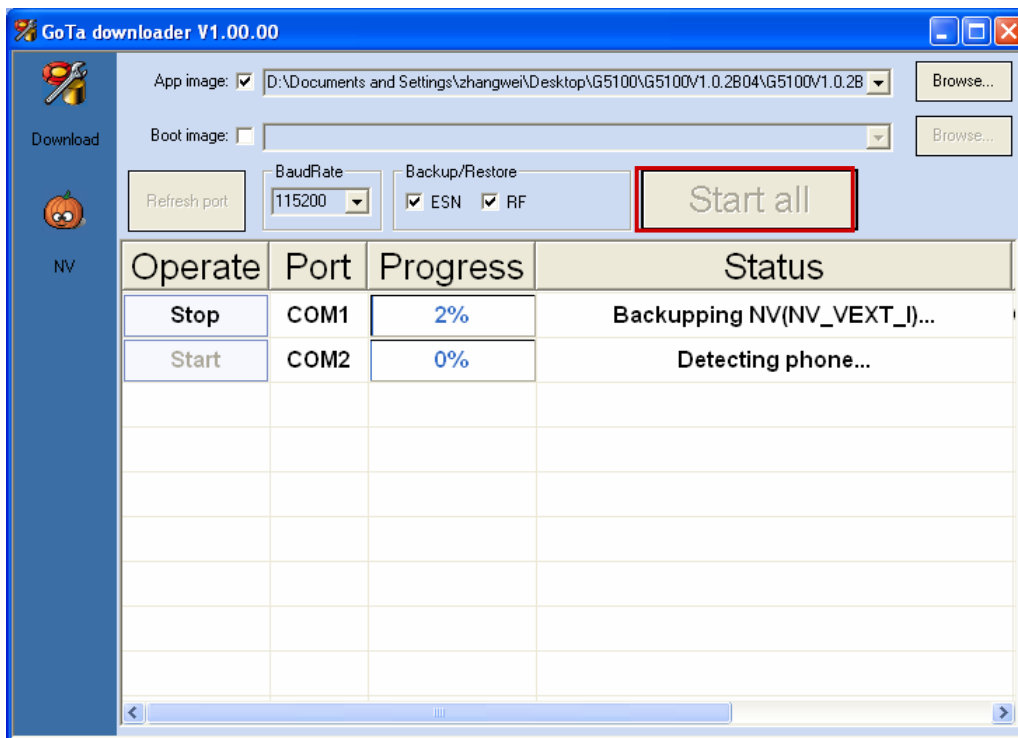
GoTa downloader V1.00.00

Download

NV

App image: D:\Documents and Settings\zhangwei\Desktop\G5100\G5100V1.0.2B04\G5100V1.0.2B

Browse...

Boot image:

Browse...

Refresh port

BaudRate
115200

Backup/Restore
ESN RF

Start all

| Operate | Port | Progress | Status |
|---|---|---|---|
| Stop | COM1 | 2% | Backupping NV(NV_VEXT_I)... |
| Start | COM2 | 0% | Detecting phone... |